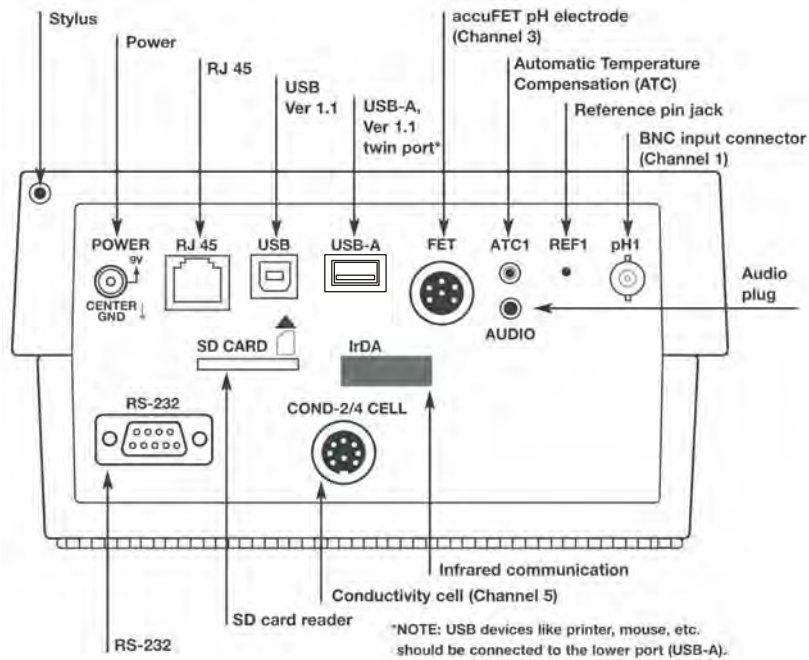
Stylus

Power

RJ 45

USB Ver 1.1

USB-A, Ver 1.1 twin port*

accuFET pH electrode (Channel 3)

Automatic Temperature Compensation (ATC)

Reference pin jack

BNC input connector (Channel 1)

POWER

9V

CENTER GND

RJ 45

USB

USB-A

FET

ATC1

REF1

pH1

Audio plug

AUDIO

SD CARD

IrDA

RS-232

COND-2/4 CELL

Infrared communication

Conductivity cell (Channel 5)

SD card reader

RS-232

*NOTE: USB devices like printer, mouse, etc. should be connected to the lower port (USB-A).